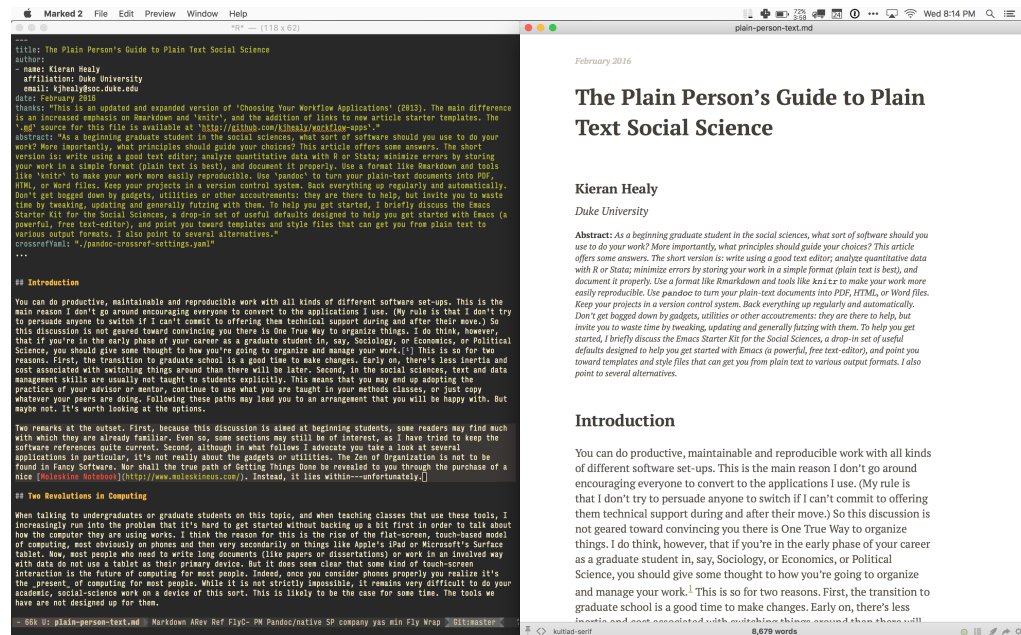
Marked 2 File Edit Preview Window Help

72% 3:58 Wed 8:14 PM

*R* — (118 x 62)

plain-person-text.md

---
title: The Plain Person's Guide to Plain Text Social Science
author:
- name: Kieran Healy
  affiliation: Duke University
  email: kjhealy@soc.duke.edu
date: February 2016
thanks: "This is an updated and expanded version of 'Choosing Your Workflow Applications' (2013). The main difference is an increased emphasis on Rmarkdown and `knitr`, and the addition of links to new article starter templates. The `.md` source for this file is available at `http://github.com/kjhealy/workflow-apps`."
abstract: "As a beginning graduate student in the social sciences, what sort of software should you use to do your work? More importantly, what principles should guide your choices? This article offers some answers. The short version is: write using a good text editor; analyze quantitative data with R or Stata; minimize errors by storing your work in a simple format (plain text is best), and document it properly. Use a format like Rmarkdown and tools like `knitr` to make your work more easily reproducible. Use `pandoc` to turn your plain-text documents into PDF, HTML, or Word files. Keep your projects in a version control system. Back everything up regularly and automatically. Don't get bogged down by gadgets, utilities or other accoutrements: they are there to help, but invite you to waste time by tweaking, updating and generally futzing with them. To help you get started, I briefly discuss the Emacs Starter Kit for the Social Sciences, a drop-in set of useful defaults designed to help you get started with Emacs (a powerful, free text-editor), and point you toward templates and style files that can get you from plain text to various output formats. I also point to several alternatives."
crossrefYaml: "./pandoc-crossref-settings.yaml"
...

## Introduction

You can do productive, maintainable and reproducible work with all kinds of different software set-ups. This is the main reason I don't go around encouraging everyone to convert to the applications I use. (My rule is that I don't try to persuade anyone to switch if I can't commit to offering them technical support during and after their move.) So this discussion is not geared toward convincing you there is One True Way to organize things. I do think, however, that if you're in the early phase of your career as a graduate student in, say, Sociology, or Economics, or Political Science, you should give some thought to how you're going to organize and manage your work.[^1] This is so for two reasons. First, the transition to graduate school is a good time to make changes. Early on, there's less inertia and cost associated with switching things around than there will be later. Second, in the social sciences, text and data management skills are usually not taught to students explicitly. This means that you may end up adopting the practices of your advisor or mentor, continue to use what you are taught in your methods classes, or just copy whatever your peers are doing. Following these paths may lead you to an arrangement that you will be happy with. But maybe not. It's worth looking at the options.

Two remarks at the outset. First, because this discussion is aimed at beginning students, some readers may find much with which they are already familiar. Even so, some sections may still be of interest, as I have tried to keep the software references quite current. Second, although in what follows I advocate you take a look at several applications in particular, it's not really about the gadgets or utilities. The Zen of Organization is not to be found in Fancy Software. Nor shall the true path of Getting Things Done be revealed to you through the purchase of a nice [Moleskine Notebook](http://www.moleskineus.com/). Instead, it lies within---unfortunately.

## Two Revolutions in Computing

When talking to undergraduates or graduate students on this topic, and when teaching classes that use these tools, I increasingly run into the problem that it's hard to get started without backing up a bit first in order to talk about how the computer they are using works. I think the reason for this is the rise of the flat-screen, touch-based model of computing, most obviously on phones and then very secondarily on things like Apple's iPad or Microsoft's Surface tablet. Now, most people who need to write long documents (like papers or dissertations) or work in an involved way with data do not use a tablet as their primary device. But it does seem clear that some kind of touch-screen interaction is the future of computing for most people. Indeed, once you consider phones properly you realize it's the _present_ of computing for most people. While it is not strictly impossible, it remains very difficult to do your academic, social-science work on a device of this sort. This is likely to be the case for some time. The tools we have are not designed up for them.

-- 66k U: plain-person-text.md  Markdown ARev Ref FlyC- PM Pandoc/native SP company yas min Fly Wrap  Git:master

February 2016

The Plain Person's Guide to Plain Text Social Science

Kieran Healy

Duke University

Abstract: As a beginning graduate student in the social sciences, what sort of software should you use to do your work? More importantly, what principles should guide your choices? This article offers some answers. The short version is: write using a good text editor; analyze quantitative data with R or Stata; minimize errors by storing your work in a simple format (plain text is best), and document it properly. Use a format like Rmarkdown and tools like knitr to make your work more easily reproducible. Use pandoc to turn your plain-text documents into PDF, HTML, or Word files. Keep your projects in a version control system. Back everything up regularly and automatically. Don't get bogged down by gadgets, utilities or other accoutrements: they are there to help, but invite you to waste time by tweaking, updating and generally futzing with them. To help you get started, I briefly discuss the Emacs Starter Kit for the Social Sciences, a drop-in set of useful defaults designed to help you get started with Emacs (a powerful, free text-editor), and point you toward templates and style files that can get you from plain text to various output formats. I also point to several alternatives.

Introduction

You can do productive, maintainable and reproducible work with all kinds of different software set-ups. This is the main reason I don't go around encouraging everyone to convert to the applications I use. (My rule is that I don't try to persuade anyone to switch if I can't commit to offering them technical support during and after their move.) So this discussion is not geared toward convincing you there is One True Way to organize things. I do think, however, that if you're in the early phase of your career as a graduate student in, say, Sociology, or Economics, or Political Science, you should give some thought to how you're going to organize and manage your work.$^1$ This is so for two reasons. First, the transition to graduate school is a good time to make changes. Early on, there's less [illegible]

kultiad-serif    8,679 words